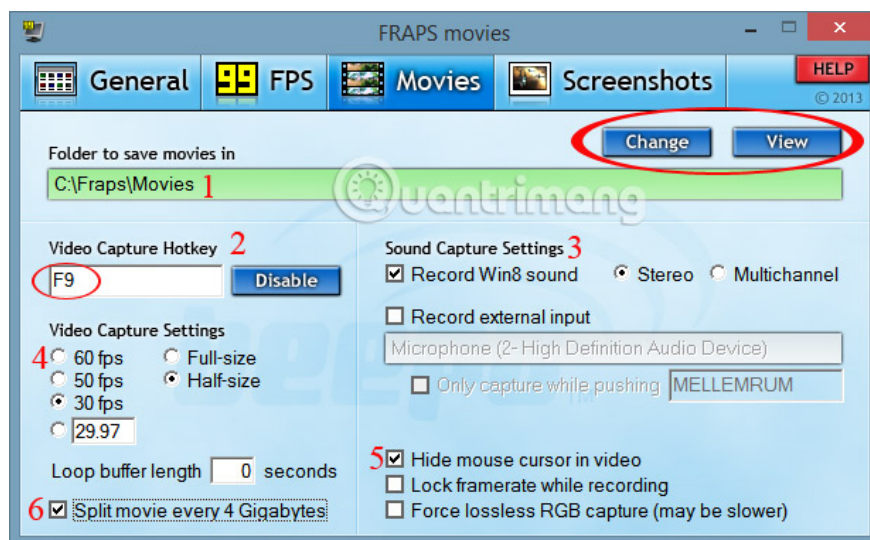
FRAPS movies

General
99 FPS
Movies
Screenshots
HELP
© 2013

Change
View

Folder to save movies in
C:\Fraps\Movies 1

Quantrimang

Video Capture Hotkey 2
F9
Disable

Video Capture Settings
4 60 fps
50 fps
30 fps
29.97
Full-size
Half-size

Loop buffer length 0 seconds

6 Split movie every 4 Gigabytes

Sound Capture Settings 3
Record Win8 sound
Stereo
Multichannel

Record external input
Microphone (2- High Definition Audio Device)
Only capture while pushing
MELLEMRUM

5 Hide mouse cursor in video
Lock framerate while recording
Force lossless RGB capture (may be slower)